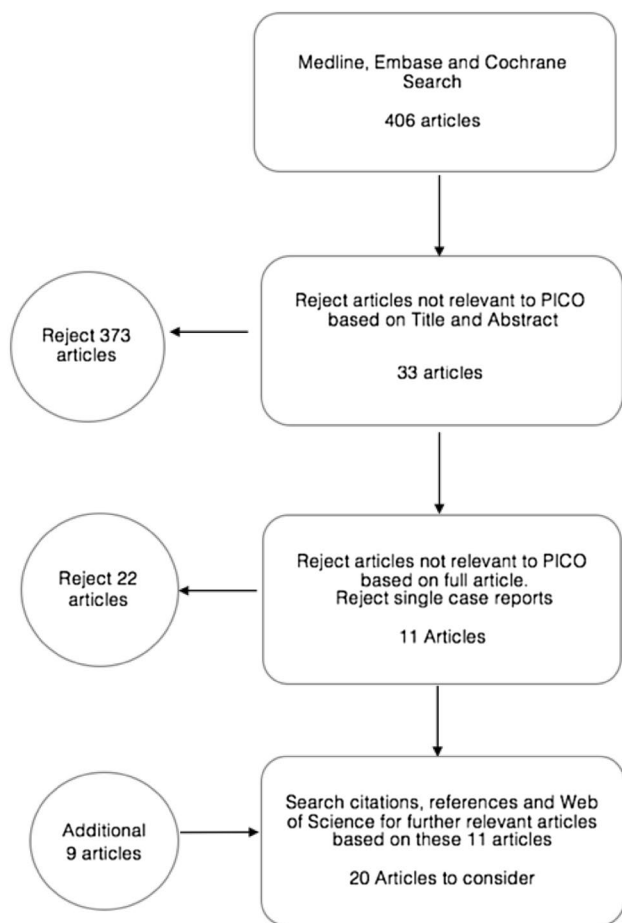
Medline, Embase and Cochrane Search

406 articles

Reject 373 articles

Reject articles not relevant to PICO based on Title and Abstract

33 articles

Reject 22 articles

Reject articles not relevant to PICO based on full article.
Reject single case reports

11 Articles

Additional 9 articles

Search citations, references and Web of Science for further relevant articles based on these 11 articles

20 Articles to consider